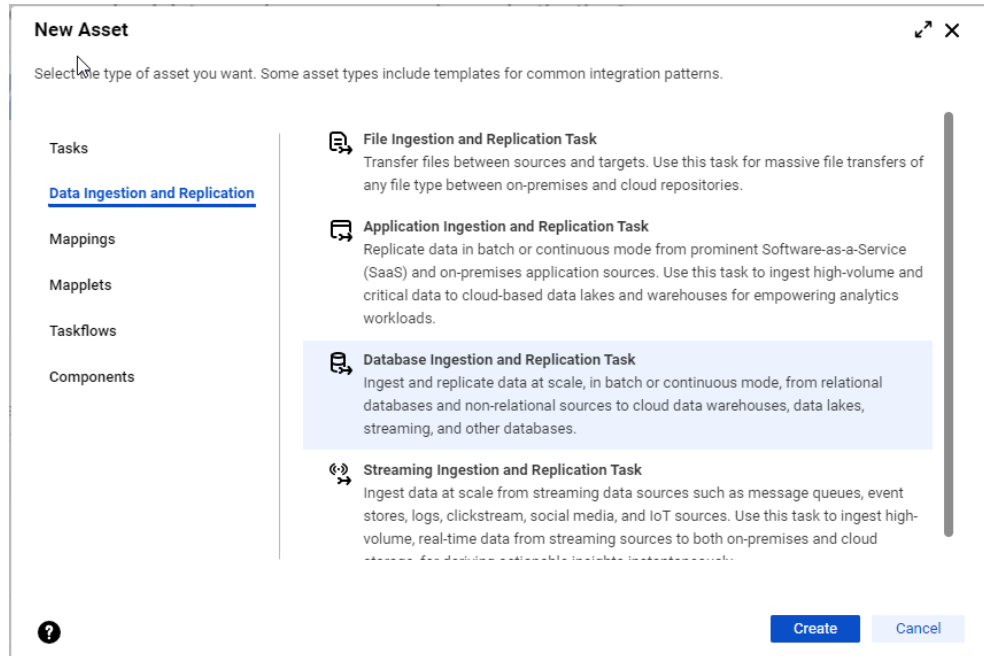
New Asset

Select the type of asset you want. Some asset types include templates for common integration patterns.

Tasks

Data Ingestion and Replication

Mappings

Mapplets

Taskflows

Components

File Ingestion and Replication Task
Transfer files between sources and targets. Use this task for massive file transfers of any file type between on-premises and cloud repositories.

Application Ingestion and Replication Task
Replicate data in batch or continuous mode from prominent Software-as-a-Service (SaaS) and on-premises application sources. Use this task to ingest high-volume and critical data to cloud-based data lakes and warehouses for empowering analytics workloads.

Database Ingestion and Replication Task
Ingest and replicate data at scale, in batch or continuous mode, from relational databases and non-relational sources to cloud data warehouses, data lakes, streaming, and other databases.

Streaming Ingestion and Replication Task
Ingest data at scale from streaming data sources such as message queues, event stores, logs, clickstream, social media, and IoT sources. Use this task to ingest high-volume, real-time data from streaming sources to both on-premises and cloud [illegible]

Create

Cancel